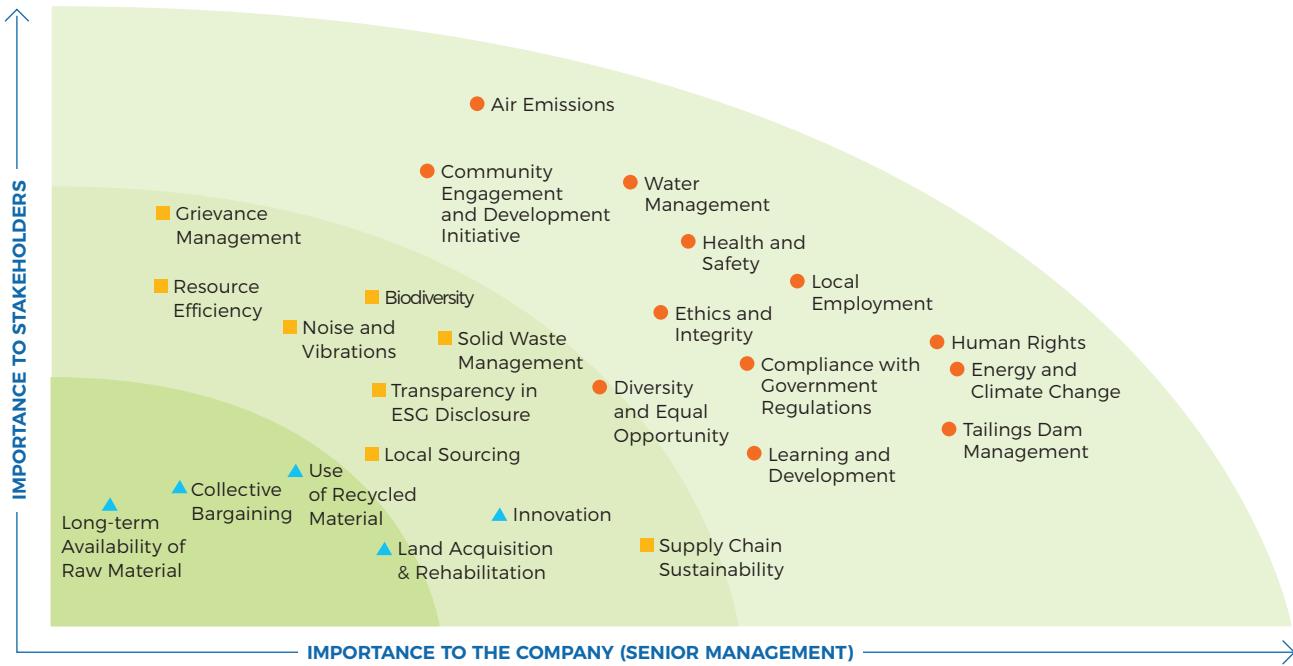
IMPORTANCE TO STAKEHOLDERS

Air Emissions

Community Engagement and Development Initiative

Water Management

Grievance Management

Health and Safety

Local Employment

Resource Efficiency

Biodiversity

Noise and Vibrations

Ethics and Integrity

Solid Waste Management

Human Rights

Compliance with Government Regulations

Energy and Climate Change

Transparency in ESG Disclosure

Diversity and Equal Opportunity

Tailings Dam Management

Local Sourcing

Learning and Development

Use of Recycled Material

Collective Bargaining

Long-term Availability of Raw Material

Innovation

Land Acquisition & Rehabilitation

Supply Chain Sustainability

IMPORTANCE TO THE COMPANY (SENIOR MANAGEMENT)